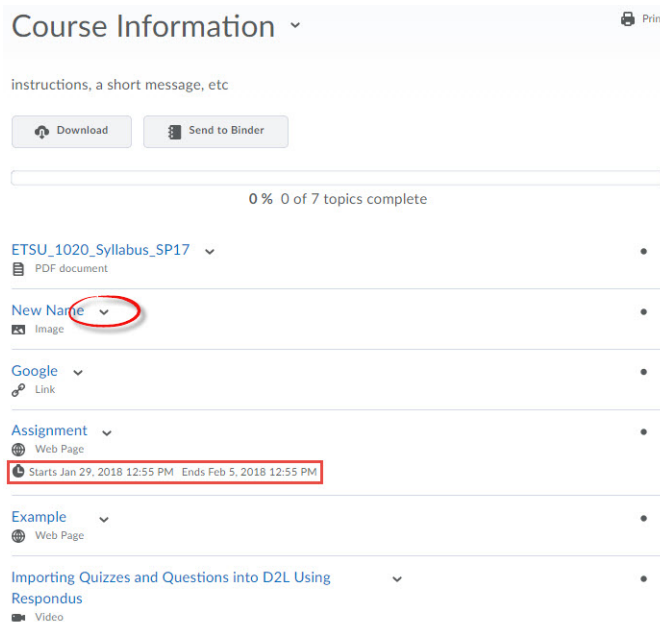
Course Information

Prin

instructions, a short message, etc

Download

Send to Binder

0 % 0 of 7 topics complete

ETSU_1020_Syllabus_SP17
PDF document

New Name
Image

Google
Link

Assignment
Web Page
Starts Jan 29, 2018 12:55 PM Ends Feb 5, 2018 12:55 PM

Example
Web Page

Importing Quizzes and Questions into D2L Using Respondus
Video